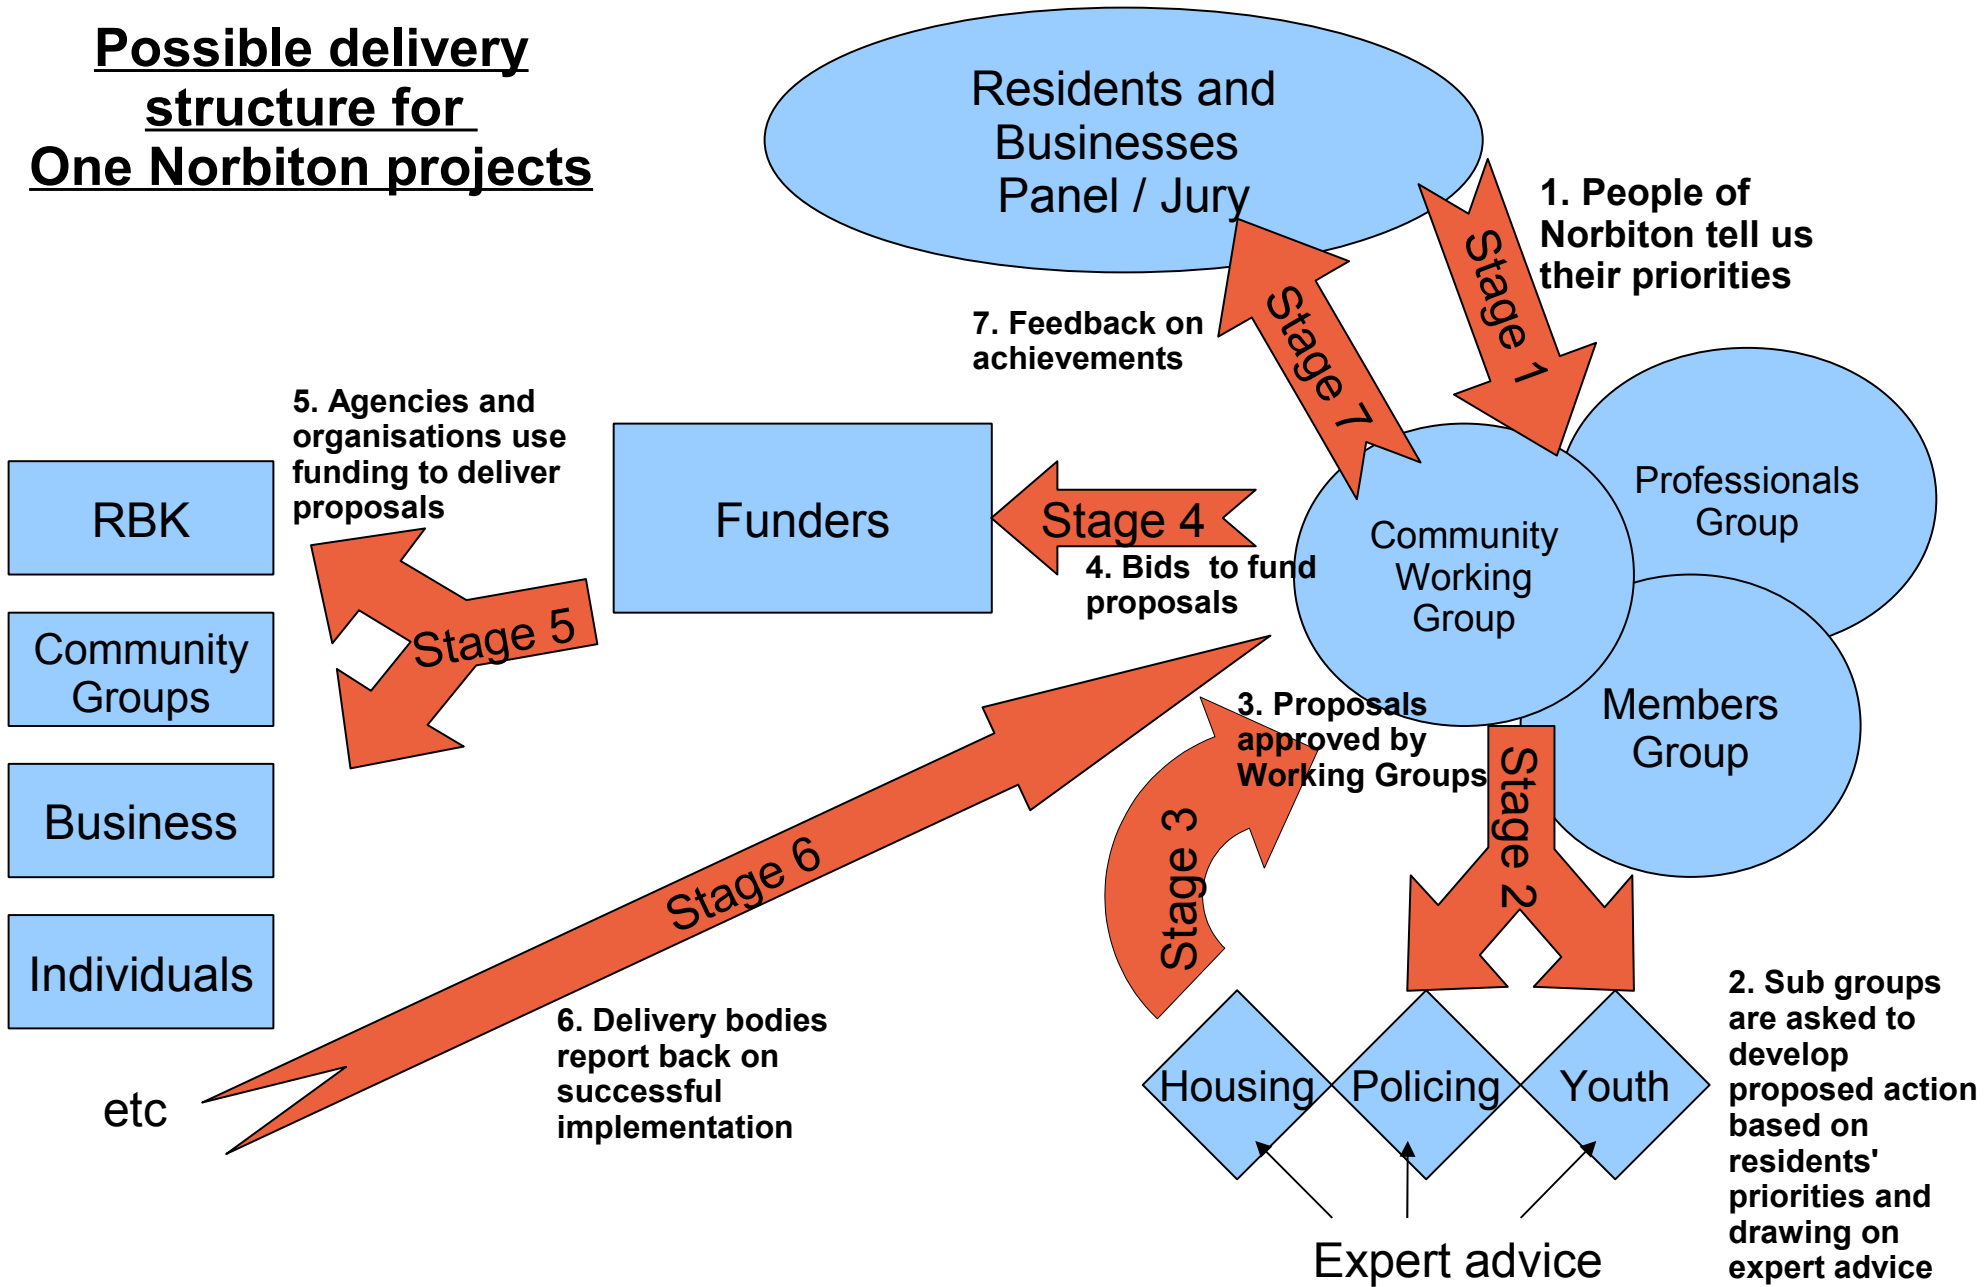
Possible delivery structure for One Norbiton projects

Residents and Businesses Panel / Jury

Stage 1

1. People of Norbiton tell us their priorities

Stage 7

7. Feedback on achievements

5. Agencies and organisations use funding to deliver proposals

RBK

Community Groups

Business

Individuals

etc

Stage 5

Funders

Stage 4

4. Bids to fund proposals

Community Working Group

Professionals Group

Members Group

3. Proposals approved by Working Groups

Stage 2

Stage 3

Stage 6

6. Delivery bodies report back on successful implementation

Housing

Policing

Youth

Expert advice

2. Sub groups are asked to develop proposed action based on residents' priorities and drawing on expert advice